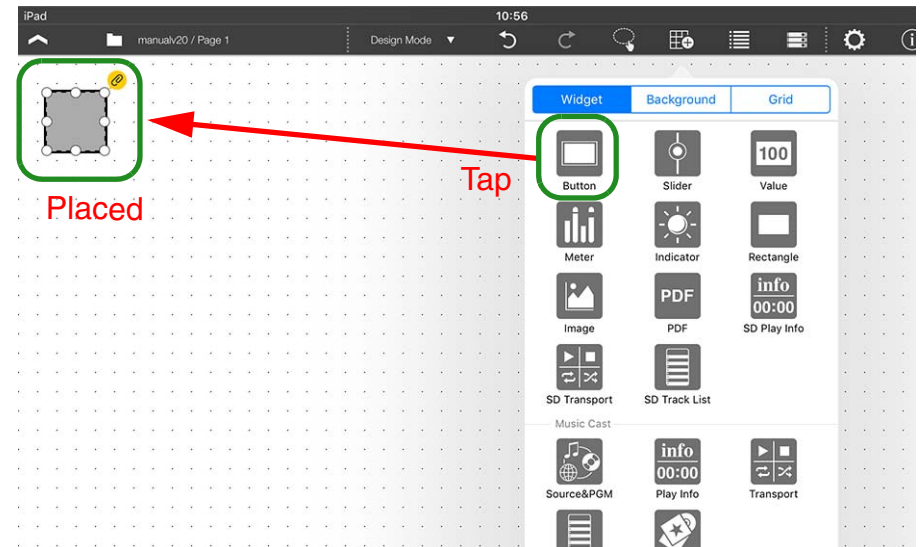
iPad

10:56

manualv20 / Page 1

Design Mode

Placed

Tap

Widget

Background

Grid

Button

Slider

100

Value

Meter

Indicator

Rectangle

Image

PDF

PDF

info

00:00

SD Play Info

SD Transport

SD Track List

Music Cast

Source&PGM

info

00:00

Play Info

Transport